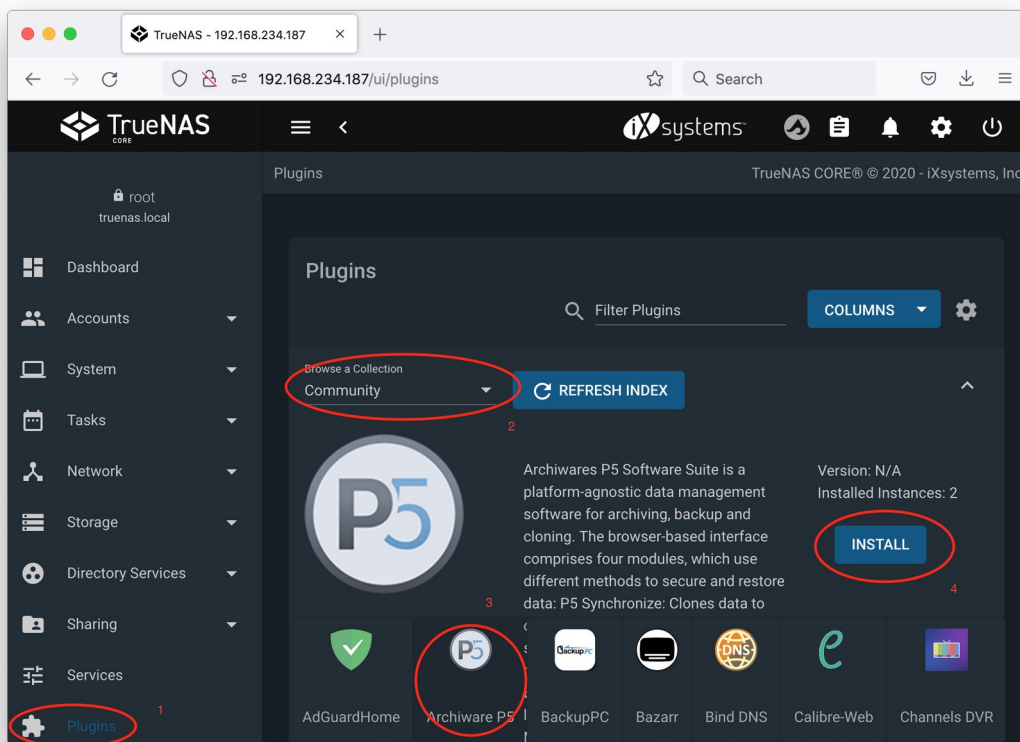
TrueNAS - 192.168.234.187

192.168.234.187/ui/plugins

Search

TrueNAS CORE

iXsystems

root
truenas.local

Dashboard

Accounts

System

Tasks

Network

Storage

Directory Services

Sharing

Services

Plugins

1

Plugins

TrueNAS CORE® © 2020 - iXsystems, Inc

Plugins

Filter Plugins

COLUMNS

Browse a Collection
Community

REFRESH INDEX

2

P5

Archiwares P5 Software Suite is a platform-agnostic data management software for archiving, backup and cloning. The browser-based interface comprises four modules, which use different methods to secure and restore data: P5 Synchronize: Clones data to

Version: N/A
Installed Instances: 2

INSTALL

3

4

AdGuardHome

Archiware P5

BackupPC

Bazarr

Bind DNS

Calibre-Web

Channels DVR